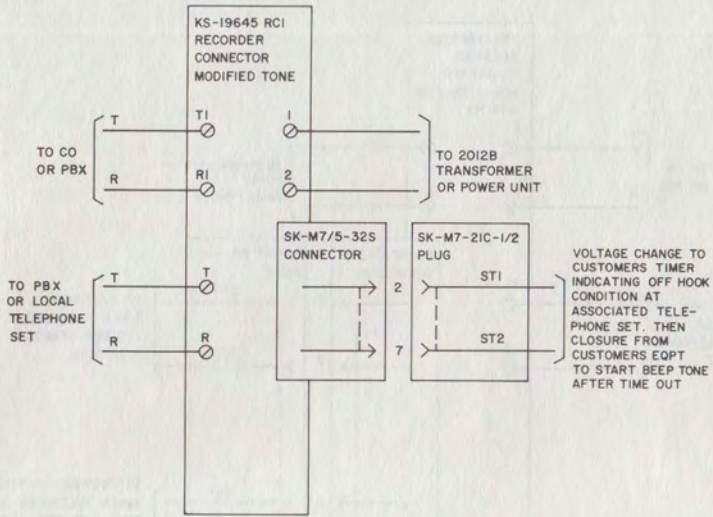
KS-19645 RCI RECORDER CONNECTOR MODIFIED TONE

TO CO OR PBX

T

R

TI

RI

1

2

TO 2012B TRANSFORMER OR POWER UNIT

TO PBX OR LOCAL TELEPHONE SET

T

R

T

R

SK-M7/5-32S CONNECTOR

2

7

SK-M7-21C-1/2 PLUG

ST1

ST2

VOLTAGE CHANGE TO CUSTOMERS TIMER INDICATING OFF HOOK CONDITION AT ASSOCIATED TELEPHONE SET. THEN CLOSURE FROM CUSTOMERS EQPT TO START BEEP TONE AFTER TIME OUT